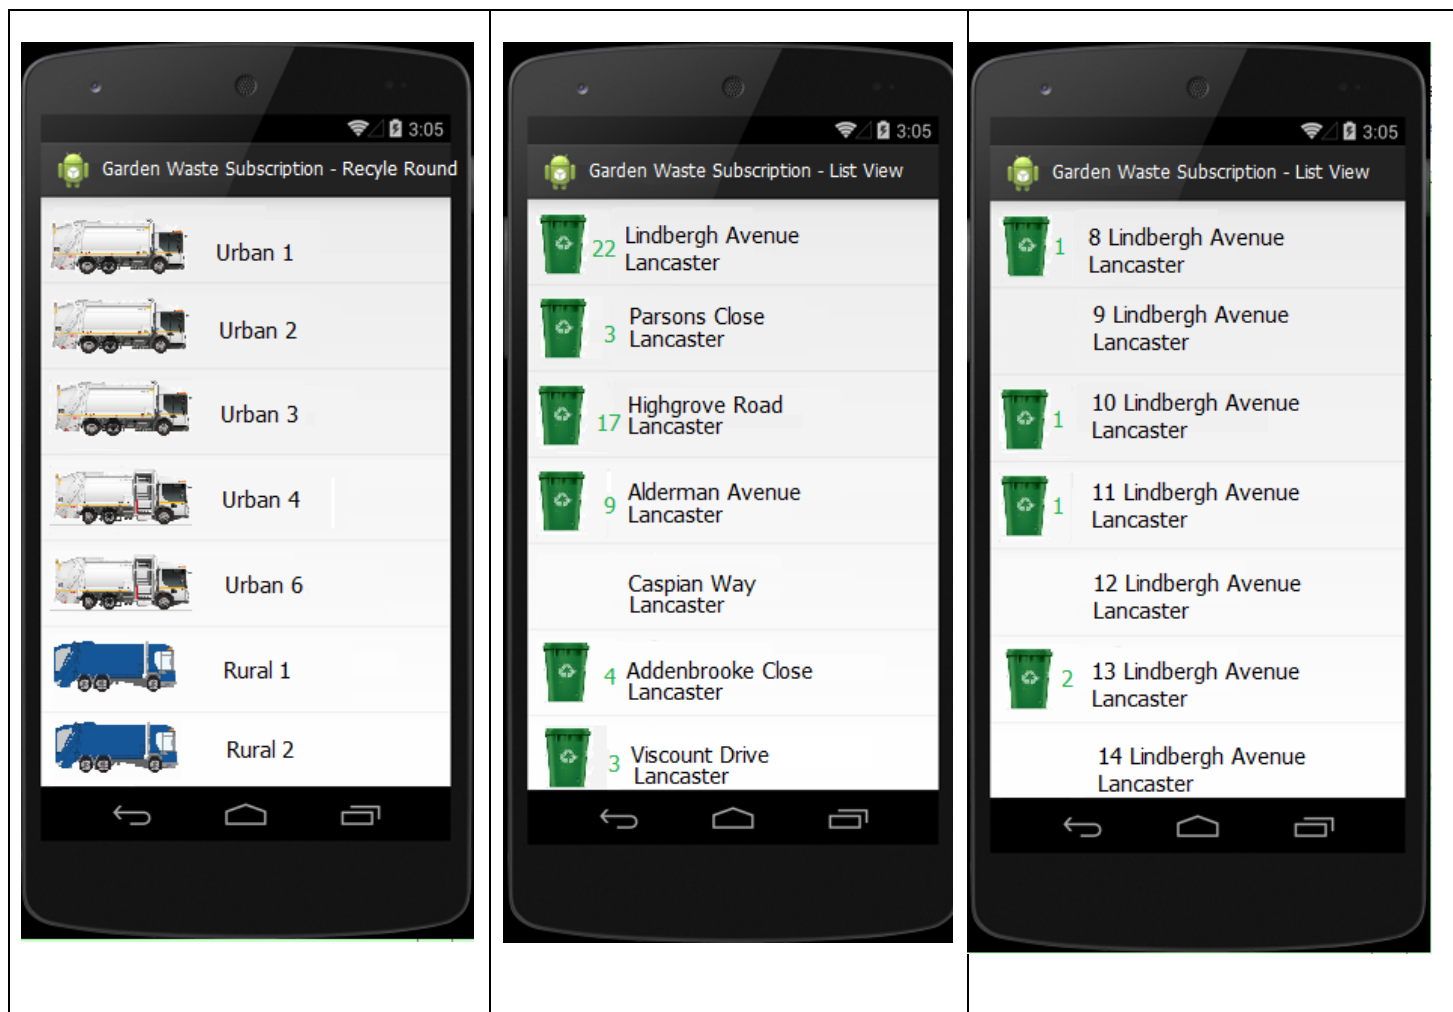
3:05

Garden Waste Subscription - Recyle Round

Urban 1

Urban 2

Urban 3

Urban 4

Urban 6

Rural 1

Rural 2

3:05

Garden Waste Subscription - List View

22 Lindbergh Avenue Lancaster

3 Parsons Close Lancaster

17 Highgrove Road Lancaster

9 Alderman Avenue Lancaster

Caspian Way Lancaster

4 Addenbrooke Close Lancaster

3 Viscount Drive Lancaster

3:05

Garden Waste Subscription - List View

1 8 Lindbergh Avenue Lancaster

9 Lindbergh Avenue Lancaster

1 10 Lindbergh Avenue Lancaster

1 11 Lindbergh Avenue Lancaster

12 Lindbergh Avenue Lancaster

2 13 Lindbergh Avenue Lancaster

14 Lindbergh Avenue Lancaster